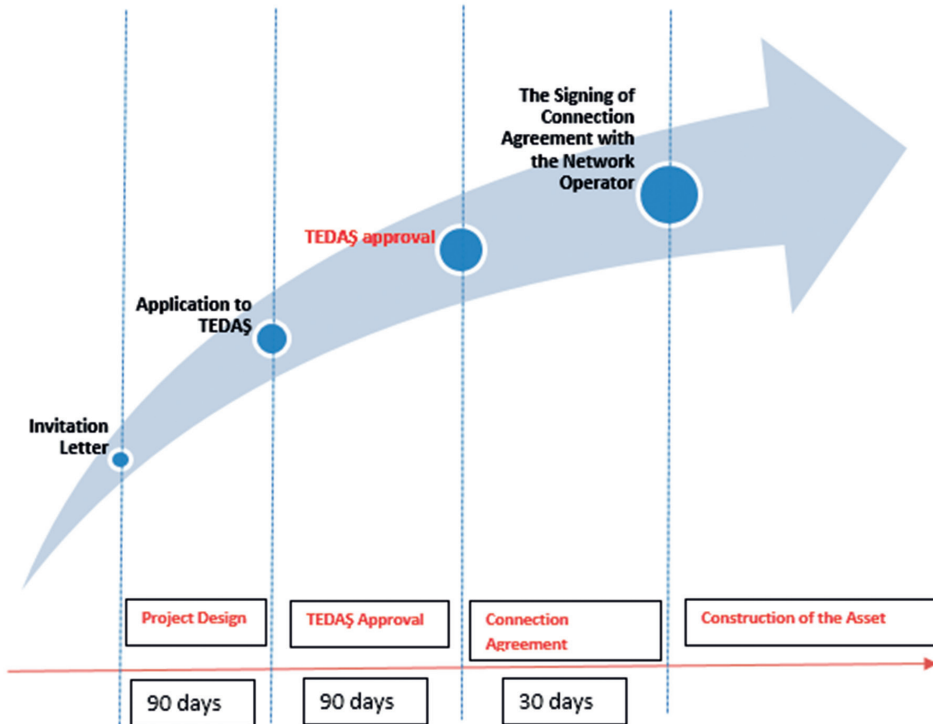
The Signing of Connection Agreement with the Network Operator

TEDAŞ approval

Application to TEDAŞ

Invitation Letter

Project Design

TEDAŞ Approval

Connection Agreement

Construction of the Asset

90 days

90 days

30 days